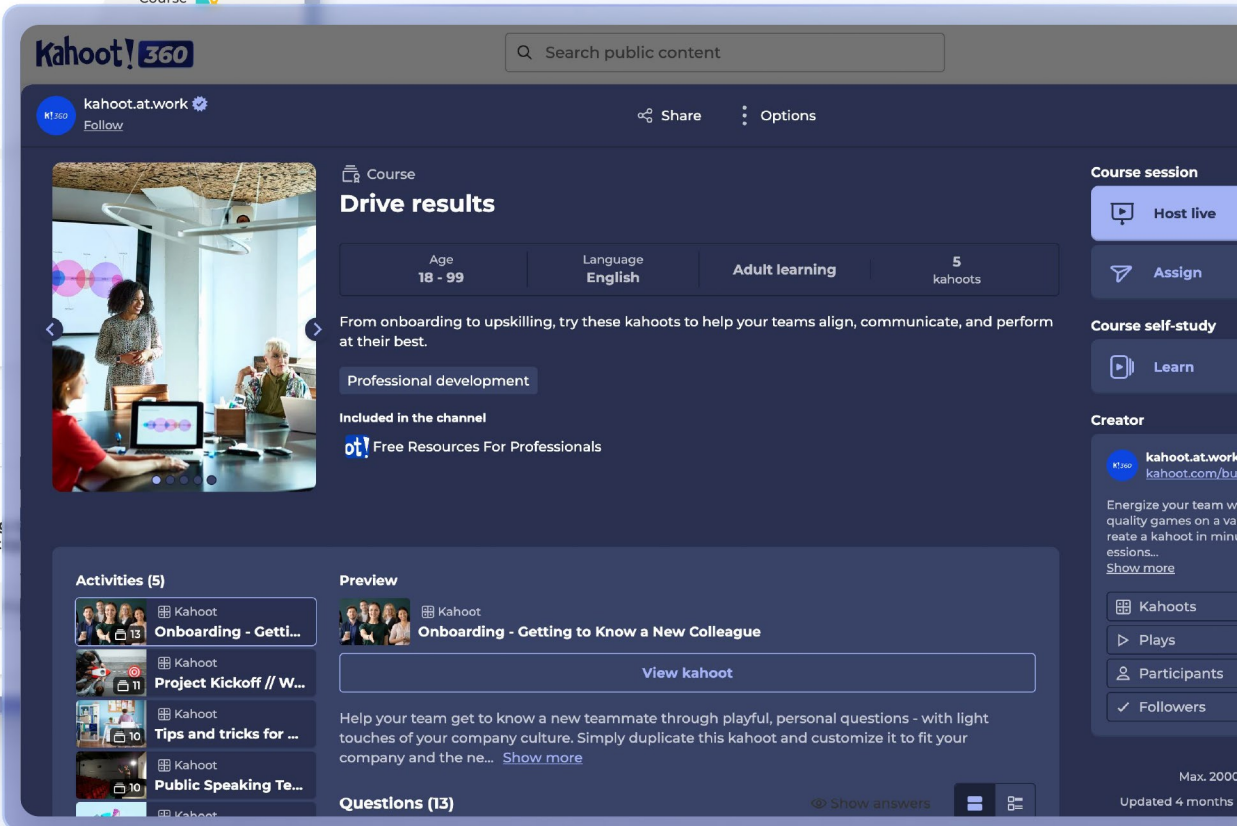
Kahoot! 360

Search public content

K!360 kahoot.at.work
Follow

Share

Options

Course
Drive results

| Age 18 - 99 | Language English | Adult learning | 5 kahoots |
|---|---|---|---|

From onboarding to upskilling, try these kahoots to help your teams align, communicate, and perform at their best.

Professional development

Included in the channel
ot! Free Resources For Professionals

Course session
Host live
Assign

Course self-study
Learn

Creator
K!360 kahoot.at.work
kahoot.com/bu

Energize your team w quality games on a va reate a kahoot in minu essions...
Show more

Kahoots
Plays
Participants
Followers

Activities (5)
13 Kahoot Onboarding - Getti...
11 Kahoot Project Kickoff // W...
10 Kahoot Tips and tricks for ...
10 Kahoot Public Speaking Te...
Kahoot

Preview
Kahoot
Onboarding - Getting to Know a New Colleague

View kahoot

Help your team get to know a new teammate through playful, personal questions - with light touches of your company culture. Simply duplicate this kahoot and customize it to fit your company and the ne... Show more

Questions (13)

Show answers

Max. 2000

Updated 4 months